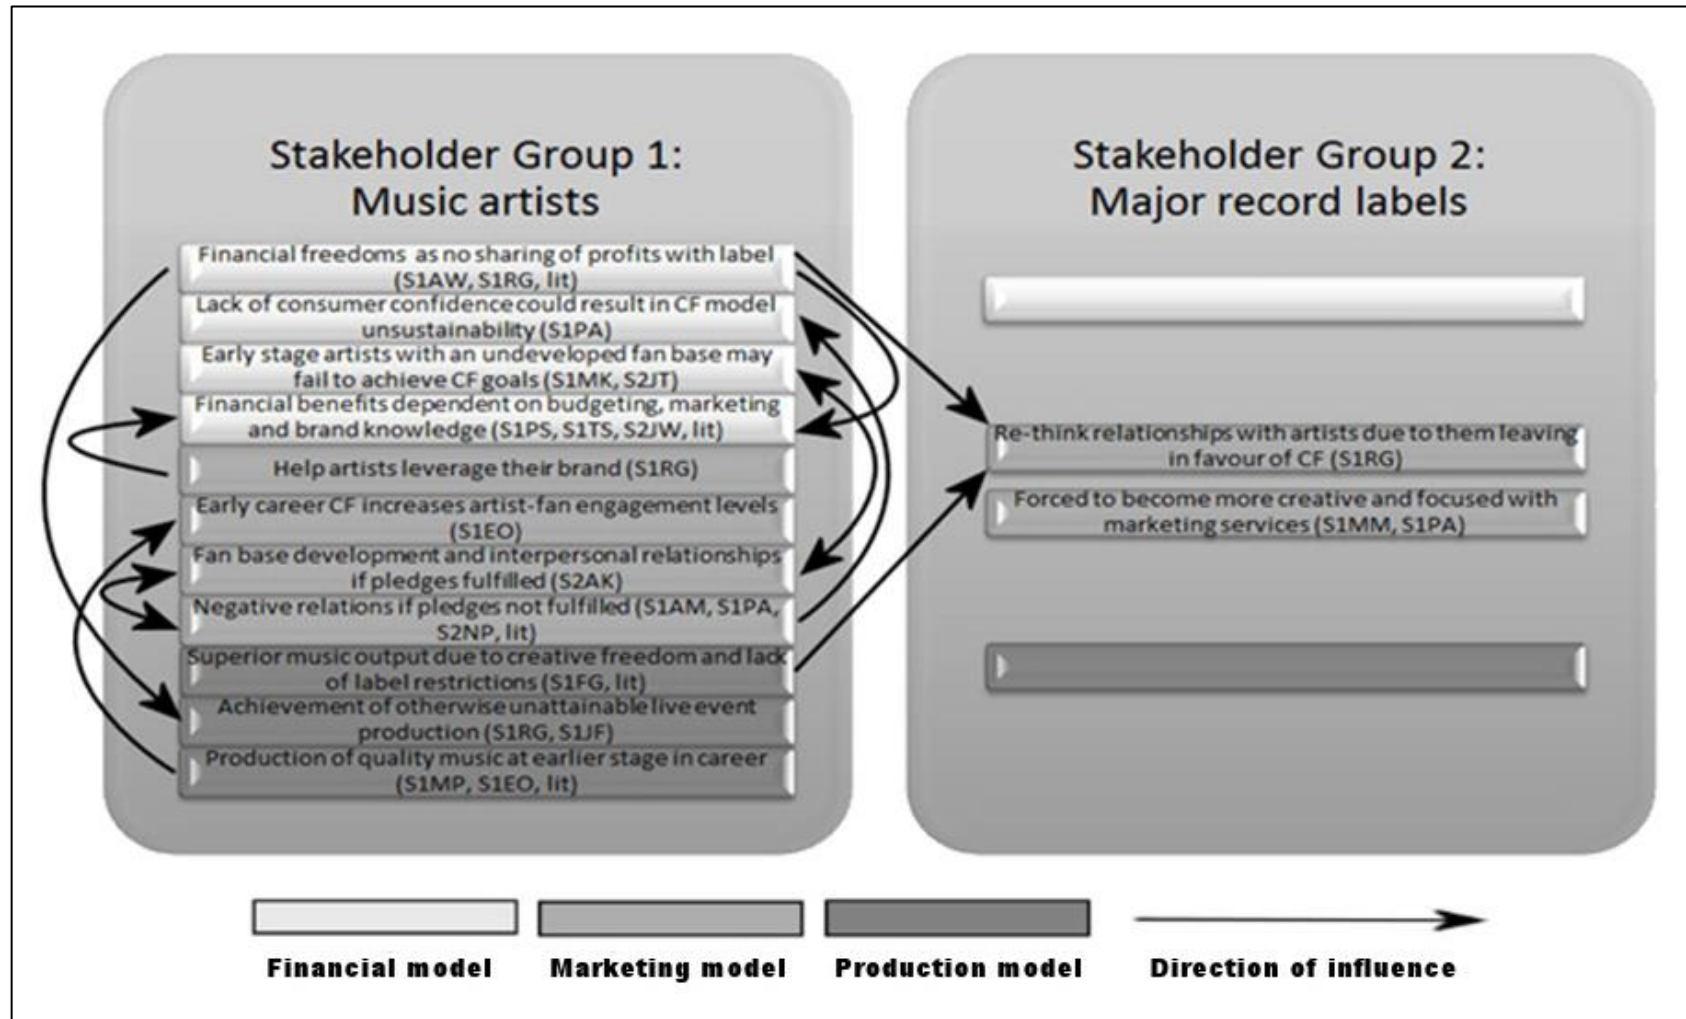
Stakeholder Group 1: Music artists

Financial freedoms as no sharing of profits with label (S1AW, S1RG, lit)

Lack of consumer confidence could result in CF model unsustainability (S1PA)

Early stage artists with an undeveloped fan base may fail to achieve CF goals (S1MK, S2JT)

Financial benefits dependent on budgeting, marketing and brand knowledge (S1PS, S1TS, S2JW, lit)

Help artists leverage their brand (S1RG)

Early career CF increases artist-fan engagement levels (S1EO)

Fan base development and interpersonal relationships if pledges fulfilled (S2AK)

Negative relations if pledges not fulfilled (S1AM, S1PA, S2NP, lit)

Superior music output due to creative freedom and lack of label restrictions (S1FG, lit)

Achievement of otherwise unattainable live event production (S1RG, S1JF)

Production of quality music at earlier stage in career (S1MP, S1EO, lit)

Stakeholder Group 2: Major record labels

Re-think relationships with artists due to them leaving in favour of CF (S1RG)

Forced to become more creative and focused with marketing services (S1MM, S1PA)

Financial model

Marketing model

Production model

Direction of influence